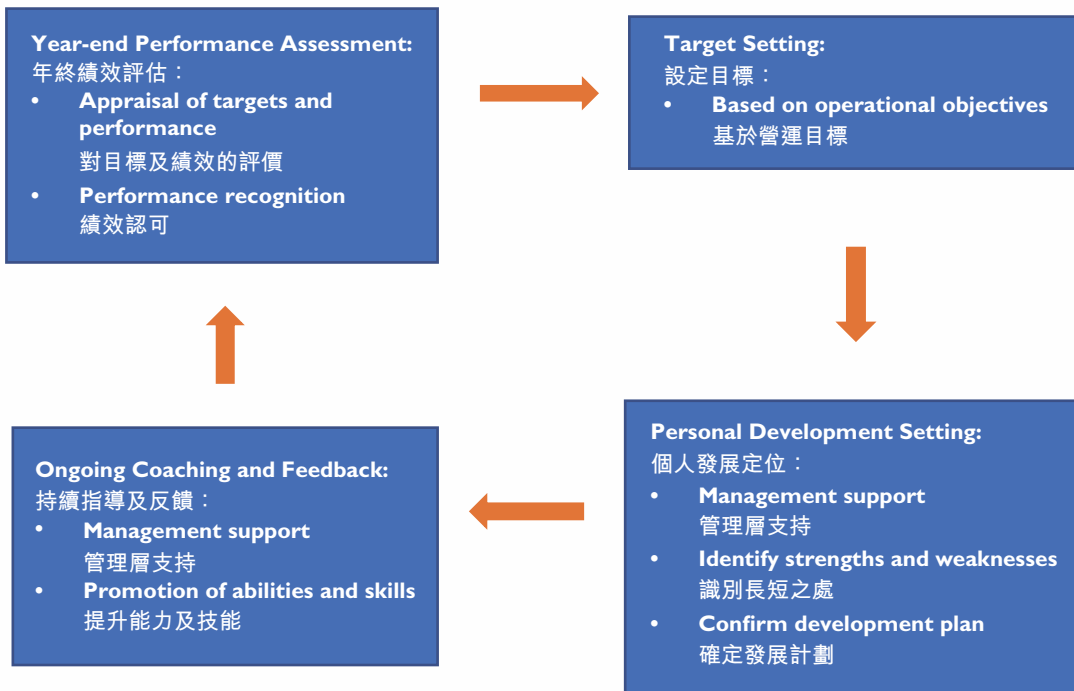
Year-end Performance Assessment:
年終績效評估：
• Appraisal of targets and performance
對目標及績效的評價
• Performance recognition
績效認可

Target Setting:
設定目標：
• Based on operational objectives
基於營運目標

Personal Development Setting:
個人發展定位：
• Management support
管理層支持
• Identify strengths and weaknesses
識別長短之處
• Confirm development plan
確定發展計劃

Ongoing Coaching and Feedback:
持續指導及反饋：
• Management support
管理層支持
• Promotion of abilities and skills
提升能力及技能